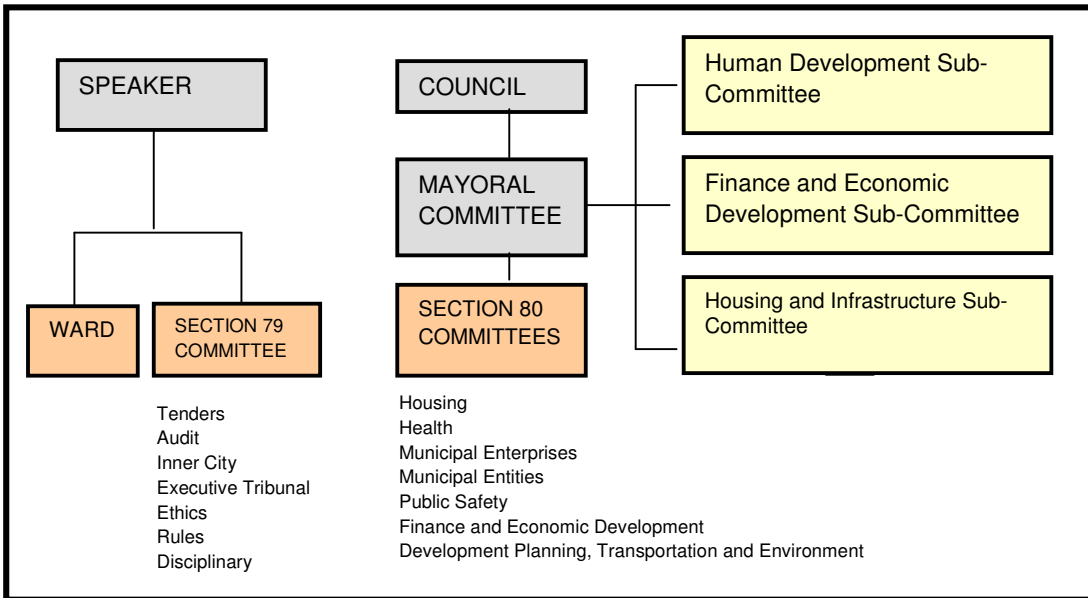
SPEAKER

WARD

SECTION 79 COMMITTEE

Tenders
Audit
Inner City
Executive Tribunal
Ethics
Rules
Disciplinary

COUNCIL

MAYORAL COMMITTEE

SECTION 80 COMMITTEES

Housing
Health
Municipal Enterprises
Municipal Entities
Public Safety
Finance and Economic Development
Development Planning, Transportation and Environment

Human Development Sub-Committee

Finance and Economic Development Sub-Committee

Housing and Infrastructure Sub-Committee